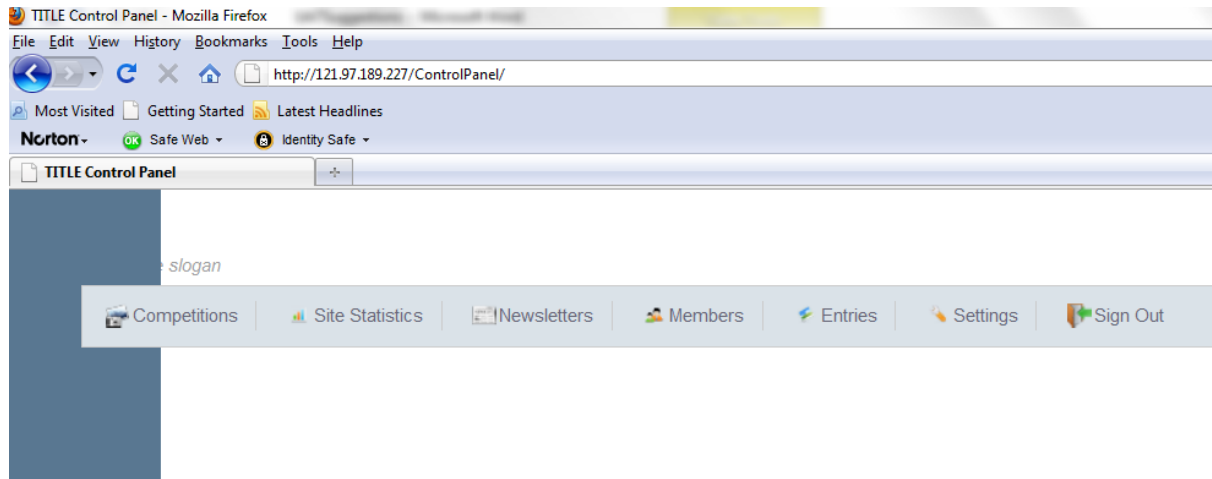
TITLE Control Panel - Mozilla Firefox

File Edit View History Bookmarks Tools Help

http://121.97.189.227/ControlPanel/

Most Visited Getting Started Latest Headlines

Norton Safe Web Identity Safe

TITLE Control Panel

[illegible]e slogan

Competitions Site Statistics Newsletters Members Entries Settings Sign Out